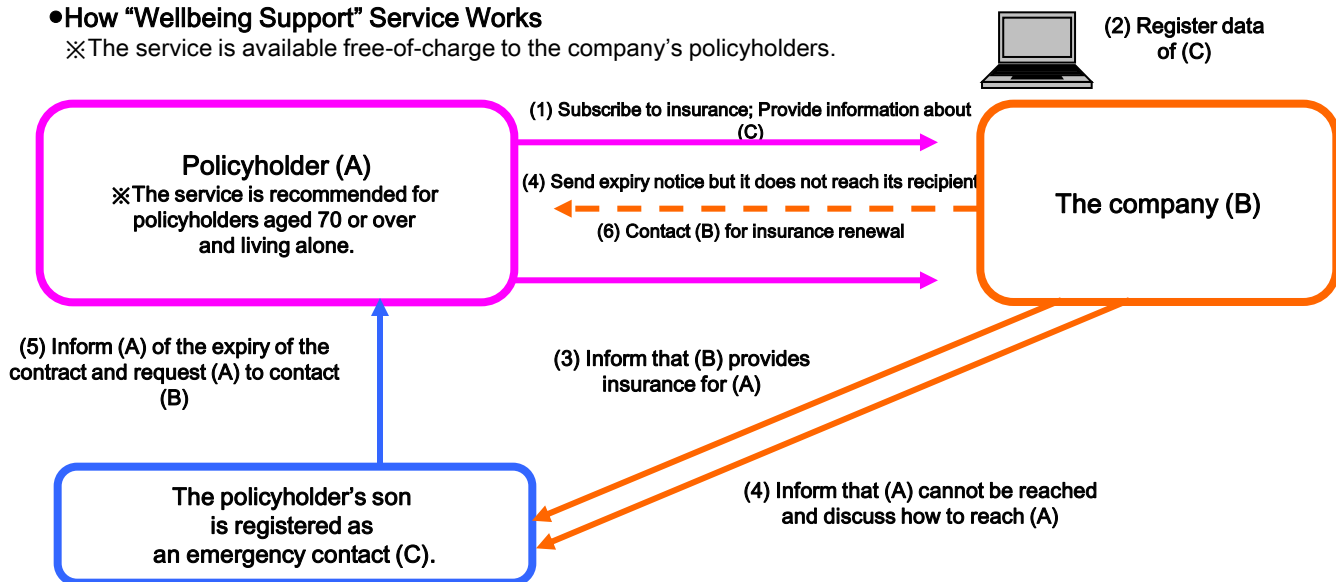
●How “Wellbeing Support” Service Works
※The service is available free-of-charge to the company’s policyholders.

(2) Register data of (C)

(1) Subscribe to insurance; Provide information about (C)

Policyholder (A)
※The service is recommended for policyholders aged 70 or over and living alone.

(4) Send expiry notice but it does not reach its recipient

The company (B)

(6) Contact (B) for insurance renewal

(5) Inform (A) of the expiry of the contract and request (A) to contact (B)

(3) Inform that (B) provides insurance for (A)

(4) Inform that (A) cannot be reached and discuss how to reach (A)

The policyholder’s son is registered as an emergency contact (C).